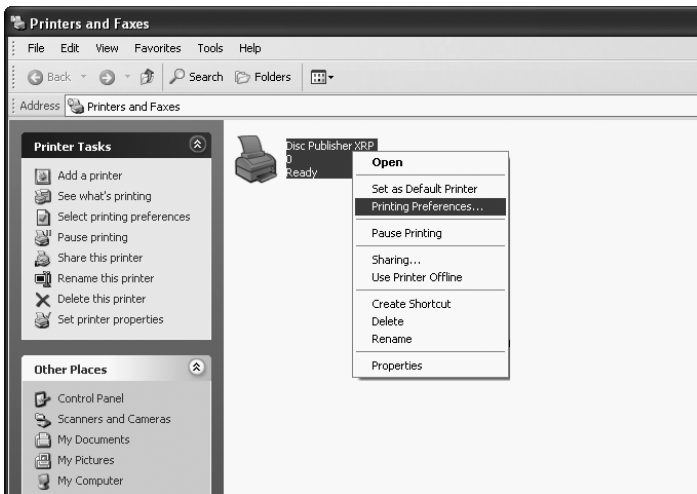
Printers and Faxes

File Edit View Favorites Tools Help

Back Search Folders

Address Printers and Faxes

Printer Tasks

Add a printer
See what's printing
Select printing preferences
Pause printing
Share this printer
Rename this printer
Delete this printer
Set printer properties

Other Places

Control Panel
Scanners and Cameras
My Documents
My Pictures
My Computer

Disc Publisher XRP
0
Ready

Open
Set as Default Printer
Printing Preferences...
Pause Printing
Sharing...
Use Printer Offline
Create Shortcut
Delete
Rename
Properties